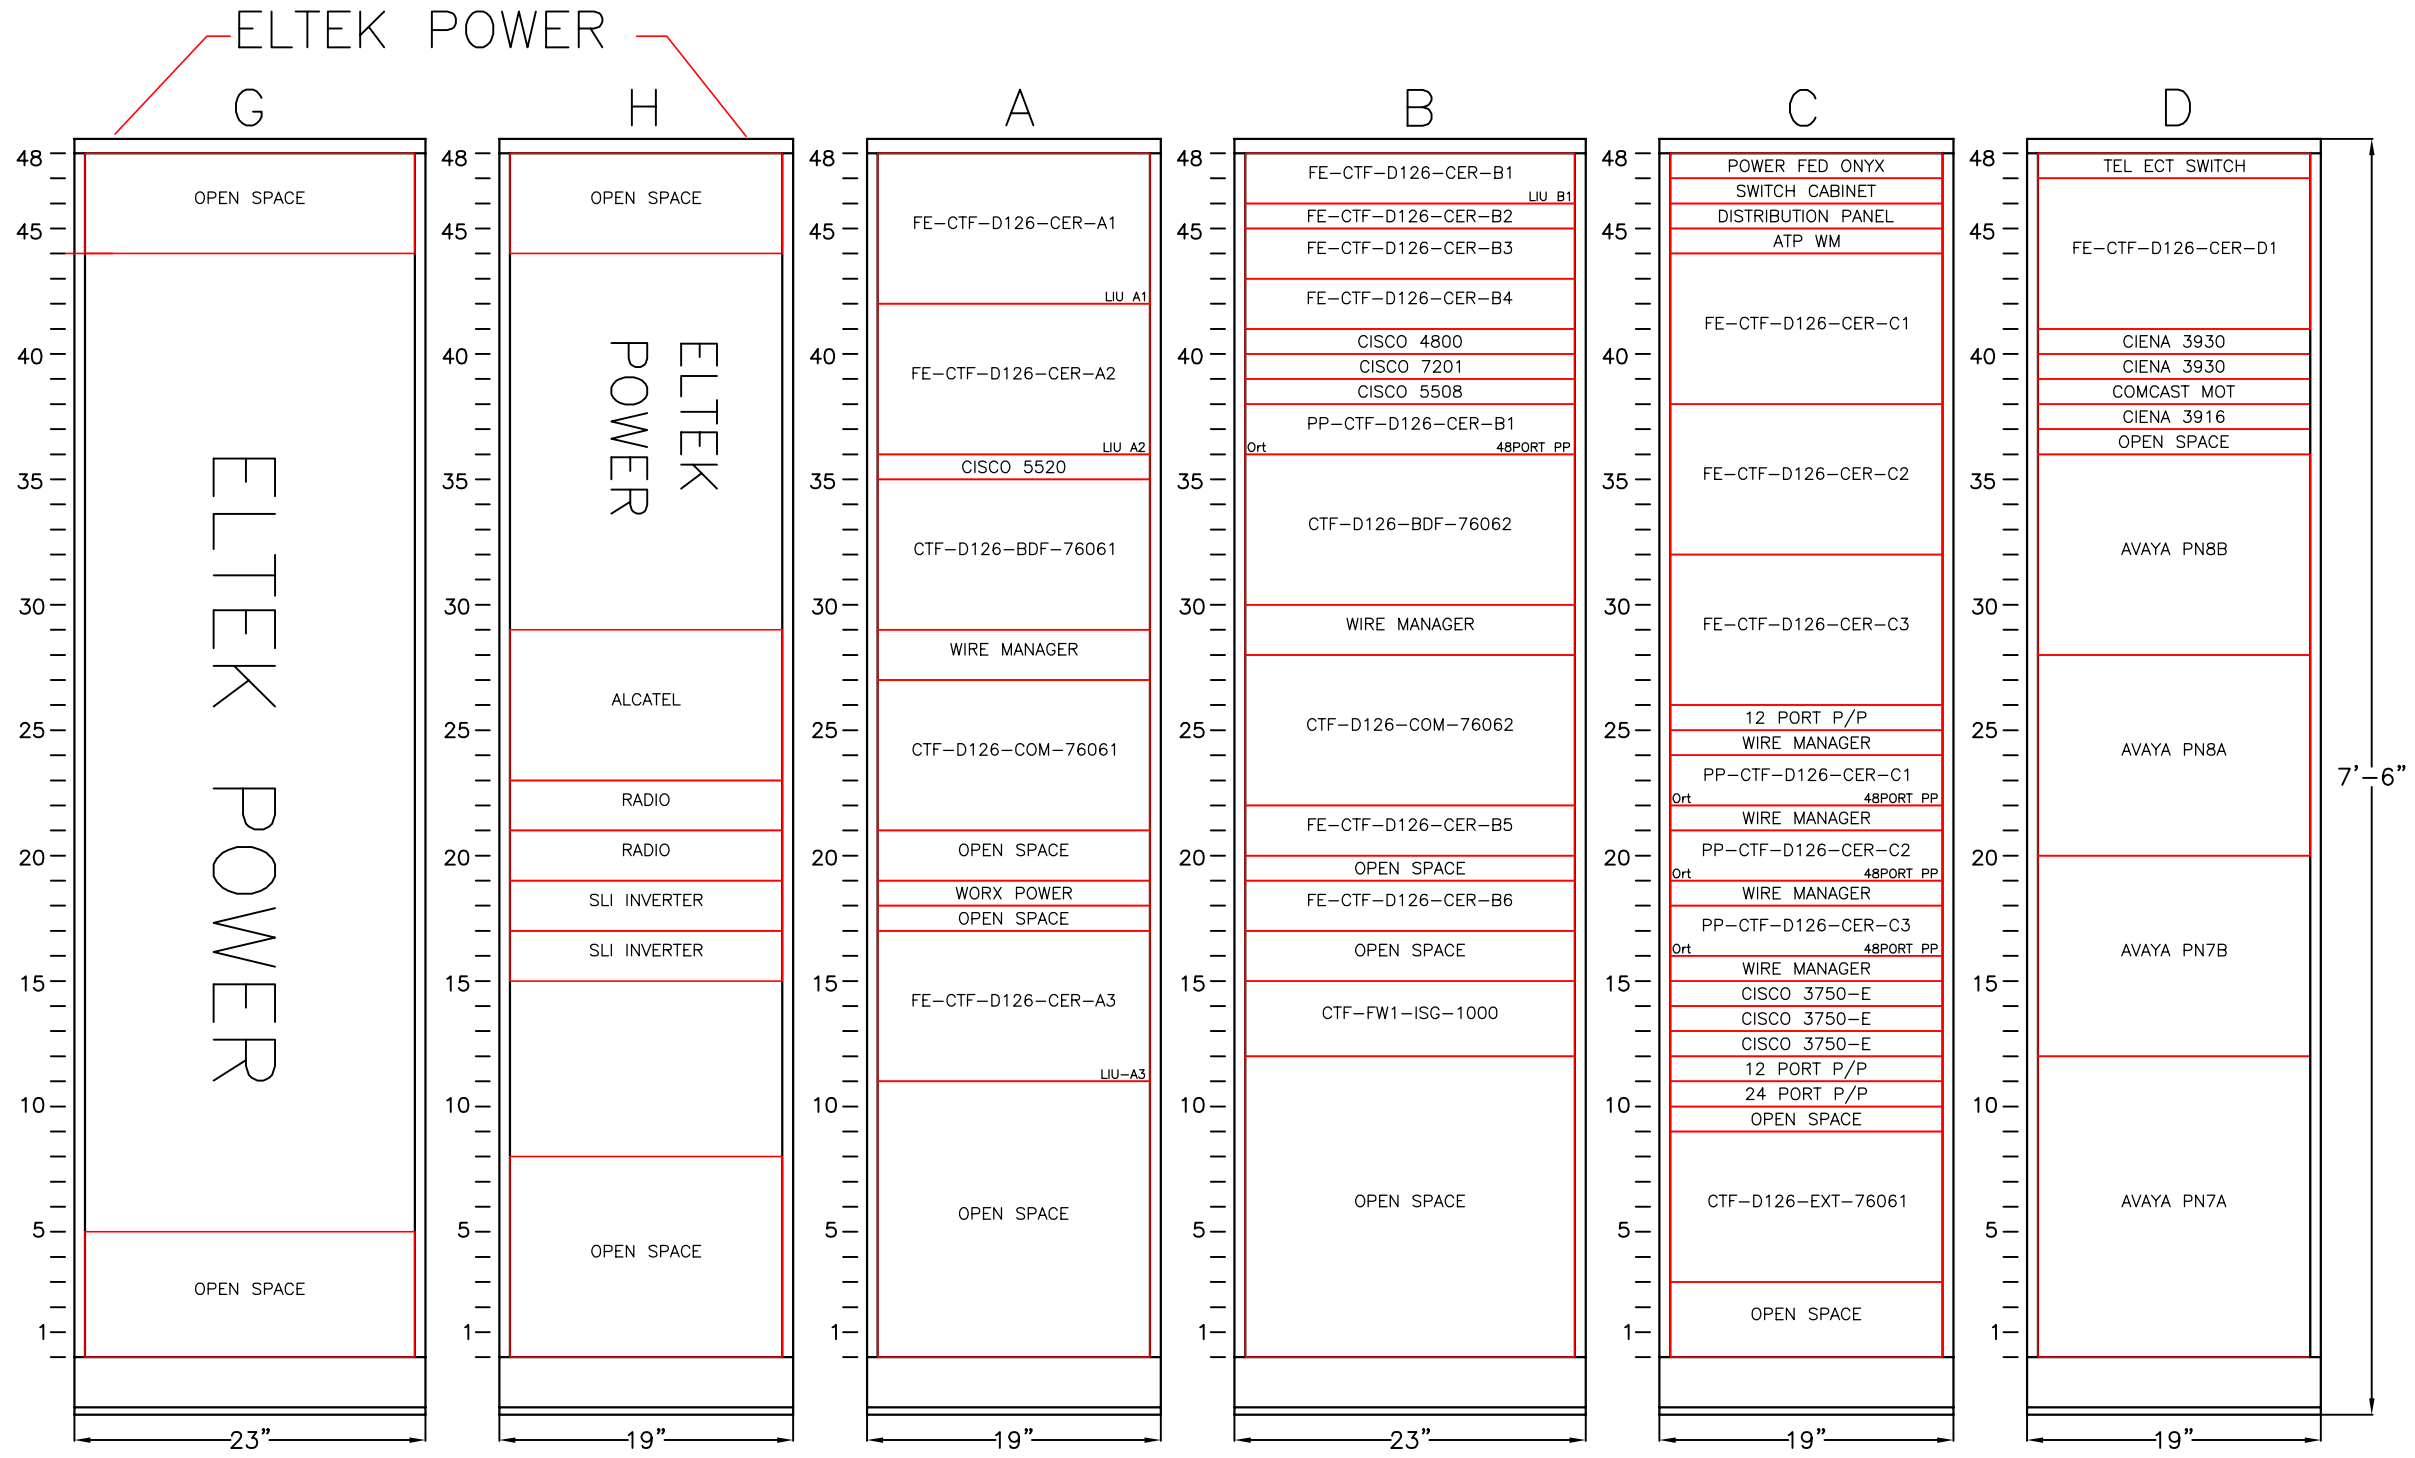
ELTEK POWER

G

48
45
40
35
30
25
20
15
10
5
1

OPEN SPACE

ELTEK POWER

OPEN SPACE

23"

H

48
45
40
35
30
25
20
15
10
5
1

OPEN SPACE

ELTEK POWER

ALCATEL

RADIO

RADIO

SLI INVERTER

SLI INVERTER

OPEN SPACE

19"

A

48
45
40
35
30
25
20
15
10
5
1

FE–CTF–D126–CER–A1

LIU A1

FE–CTF–D126–CER–A2

LIU A2

CISCO 5520

CTF–D126–BDF–76061

WIRE MANAGER

CTF–D126–COM–76061

OPEN SPACE

WORX POWER

OPEN SPACE

FE–CTF–D126–CER–A3

LIU–A3

OPEN SPACE

19"

B

48
45
40
35
30
25
20
15
10
5
1

FE–CTF–D126–CER–B1

LIU B1

FE–CTF–D126–CER–B2

FE–CTF–D126–CER–B3

FE–CTF–D126–CER–B4

CISCO 4800

CISCO 7201

CISCO 5508

PP–CTF–D126–CER–B1

Ort 48PORT PP

CTF–D126–BDF–76062

WIRE MANAGER

CTF–D126–COM–76062

FE–CTF–D126–CER–B5

OPEN SPACE

FE–CTF–D126–CER–B6

OPEN SPACE

CTF–FW1–ISG–1000

OPEN SPACE

23"

C

48
45
40
35
30
25
20
15
10
5
1

POWER FED ONYX

SWITCH CABINET

DISTRIBUTION PANEL

ATP WM

FE–CTF–D126–CER–C1

FE–CTF–D126–CER–C2

FE–CTF–D126–CER–C3

12 PORT P/P

WIRE MANAGER

PP–CTF–D126–CER–C1

Ort 48PORT PP

WIRE MANAGER

PP–CTF–D126–CER–C2

Ort 48PORT PP

WIRE MANAGER

PP–CTF–D126–CER–C3

Ort 48PORT PP

WIRE MANAGER

CISCO 3750–E

CISCO 3750–E

CISCO 3750–E

12 PORT P/P

24 PORT P/P

OPEN SPACE

CTF–D126–EXT–76061

OPEN SPACE

19"

D

48
45
40
35
30
25
20
15
10
5
1

TEL ECT SWITCH

FE–CTF–D126–CER–D1

CIENA 3930

CIENA 3930

COMCAST MOT

CIENA 3916

OPEN SPACE

AVAYA PN8B

AVAYA PN8A

AVAYA PN7B

AVAYA PN7A

19"

7'–6"